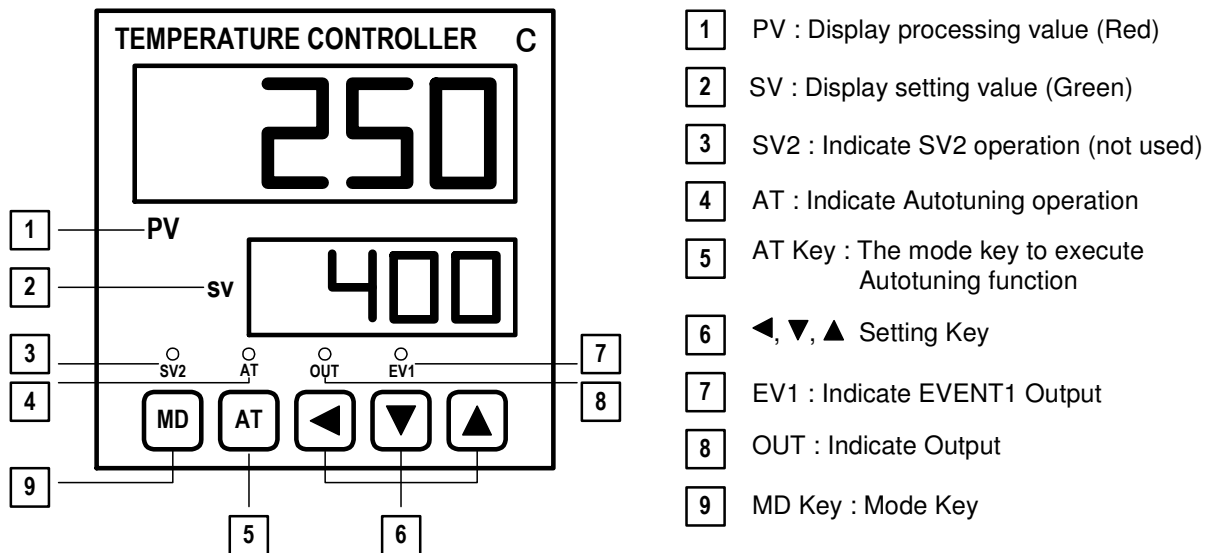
TEMPERATURE CONTROLLER C

250

1 PV

2 SV

400

3 SV2

AT

OUT

EV1 7

4

8

MD AT ◀ ▼ ▲

9

5

6

1 PV : Display processing value (Red)

2 SV : Display setting value (Green)

3 SV2 : Indicate SV2 operation (not used)

4 AT : Indicate Autotuning operation

5 AT Key : The mode key to execute Autotuning function

6 ◀, ▼, ▲ Setting Key

7 EV1 : Indicate EVENT1 Output

8 OUT : Indicate Output

9 MD Key : Mode Key